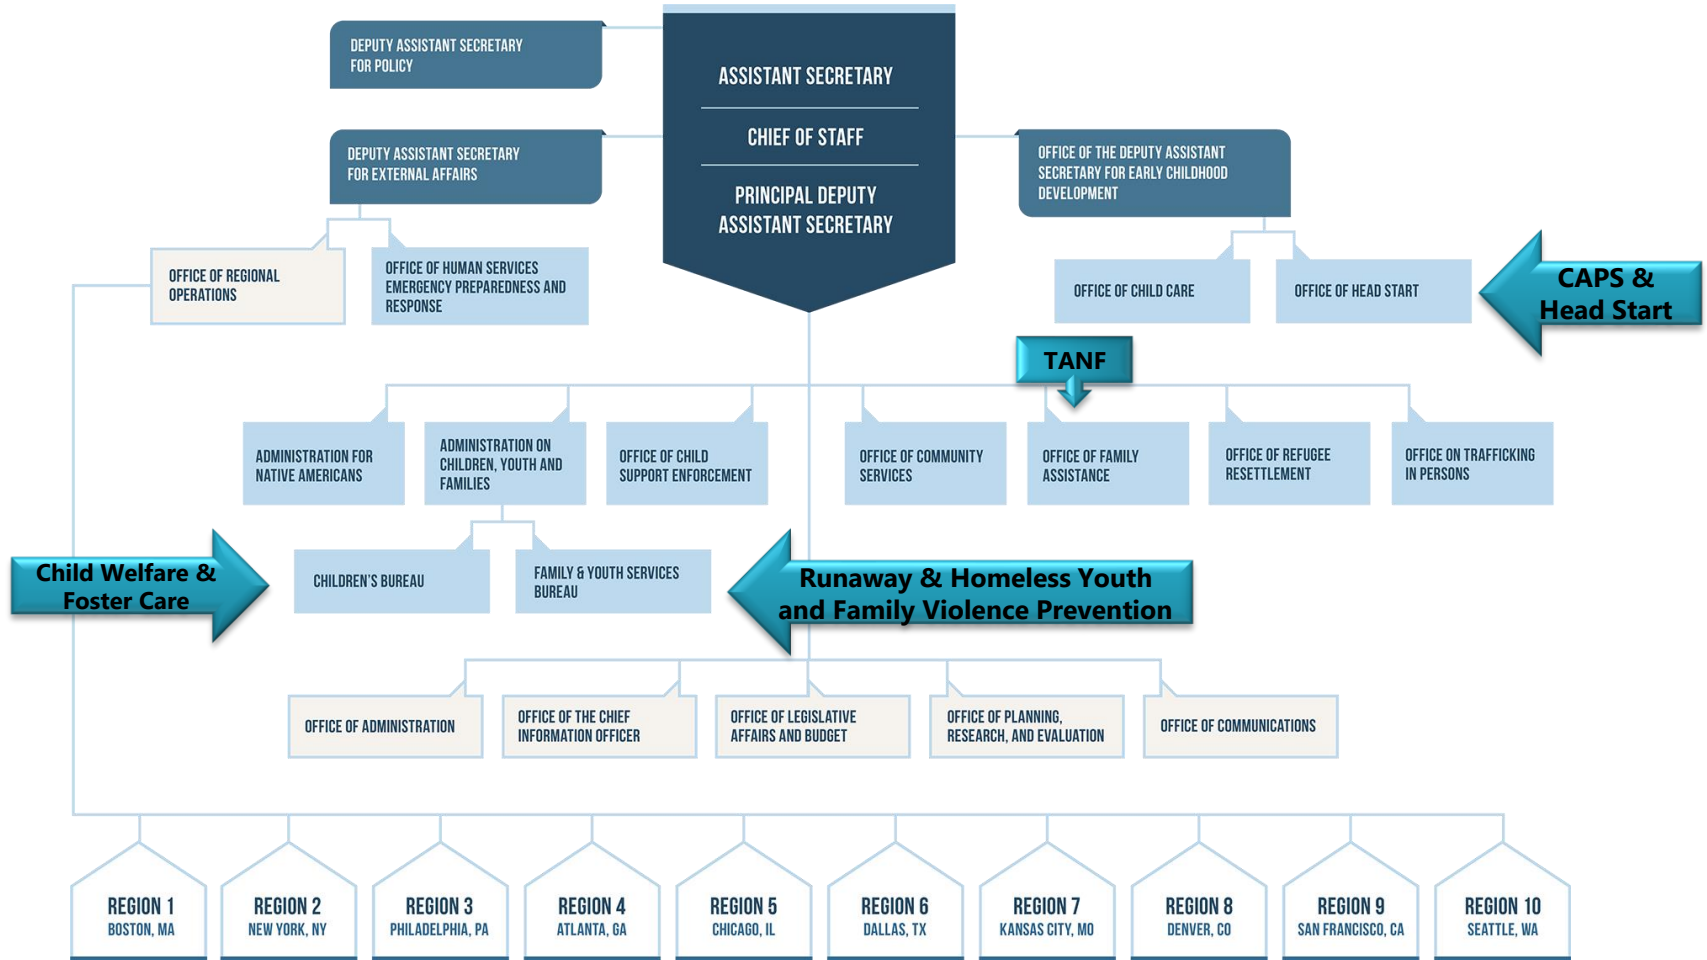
DEPUTY ASSISTANT SECRETARY FOR POLICY

ASSISTANT SECRETARY

CHIEF OF STAFF

PRINCIPAL DEPUTY ASSISTANT SECRETARY

DEPUTY ASSISTANT SECRETARY FOR EXTERNAL AFFAIRS

OFFICE OF THE DEPUTY ASSISTANT SECRETARY FOR EARLY CHILDHOOD DEVELOPMENT

OFFICE OF REGIONAL OPERATIONS

OFFICE OF HUMAN SERVICES EMERGENCY PREPAREDNESS AND RESPONSE

OFFICE OF CHILD CARE

OFFICE OF HEAD START

CAPS & Head Start

TANF

ADMINISTRATION FOR NATIVE AMERICANS

ADMINISTRATION ON CHILDREN, YOUTH AND FAMILIES

OFFICE OF CHILD SUPPORT ENFORCEMENT

OFFICE OF COMMUNITY SERVICES

OFFICE OF FAMILY ASSISTANCE

OFFICE OF REFUGEE RESETTLEMENT

OFFICE ON TRAFFICKING IN PERSONS

Child Welfare & Foster Care

CHILDREN'S BUREAU

FAMILY & YOUTH SERVICES BUREAU

Runaway & Homeless Youth and Family Violence Prevention

OFFICE OF ADMINISTRATION

OFFICE OF THE CHIEF INFORMATION OFFICER

OFFICE OF LEGISLATIVE AFFAIRS AND BUDGET

OFFICE OF PLANNING, RESEARCH, AND EVALUATION

OFFICE OF COMMUNICATIONS

REGION 1 BOSTON, MA

REGION 2 NEW YORK, NY

REGION 3 PHILADELPHIA, PA

REGION 4 ATLANTA, GA

REGION 5 CHICAGO, IL

REGION 6 DALLAS, TX

REGION 7 KANSAS CITY, MO

REGION 8 DENVER, CO

REGION 9 SAN FRANCISCO, CA

REGION 10 SEATTLE, WA